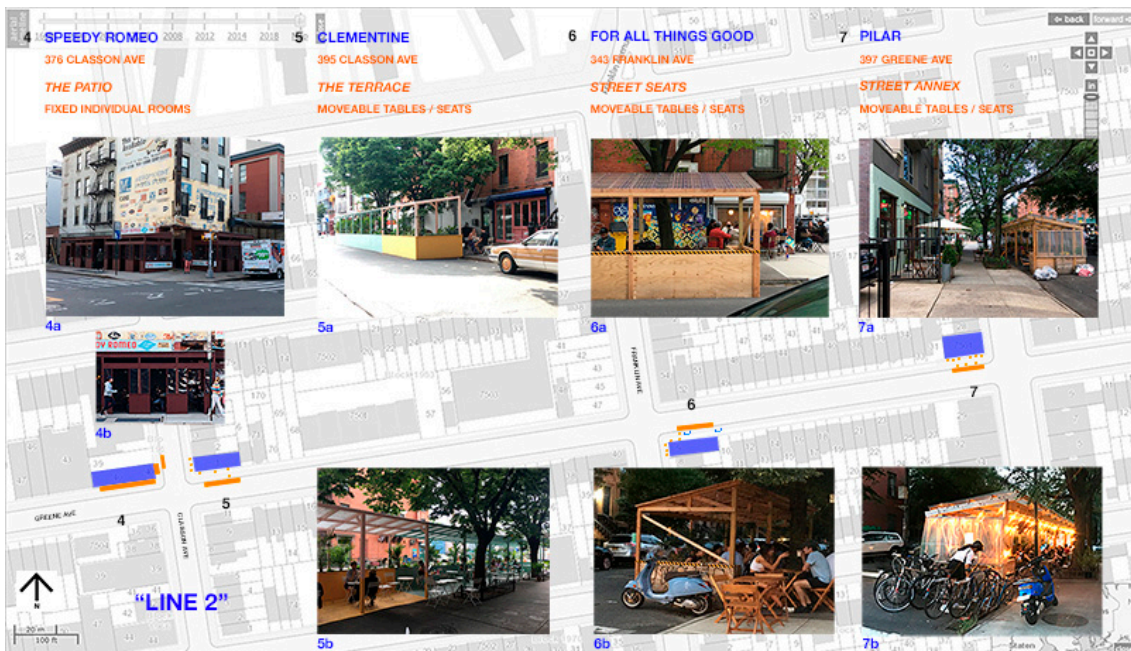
4 SPEEDY ROMEO
376 CLASSON AVE
THE PATIO
FIXED INDIVIDUAL ROOMS

5 CLEMENTINE
395 CLASSON AVE
THE TERRACE
MOVEABLE TABLES / SEATS

6 FOR ALL THINGS GOOD
343 FRANKLIN AVE
STREET SEATS
MOVEABLE TABLES / SEATS

7 PILAR
397 GREENE AVE
STREET ANNEX
MOVEABLE TABLES / SEATS

back forward

2008 2012 2014 2018

4a
5a
6a
7a
4b
6
7
GREENE AVE
4
5
CLASSON AVE
FRANKLIN AVE
"LINE 2"
N
20 m
100 ft
5b
6b
7b